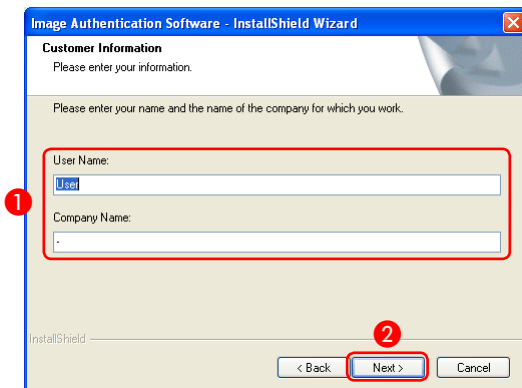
Image Authentication Software - InstallShield Wizard

Customer Information
Please enter your information.

Please enter your name and the name of the company for which you work.

1

User Name:
User

Company Name:
-

InstallShield

2

< Back
Next >
Cancel